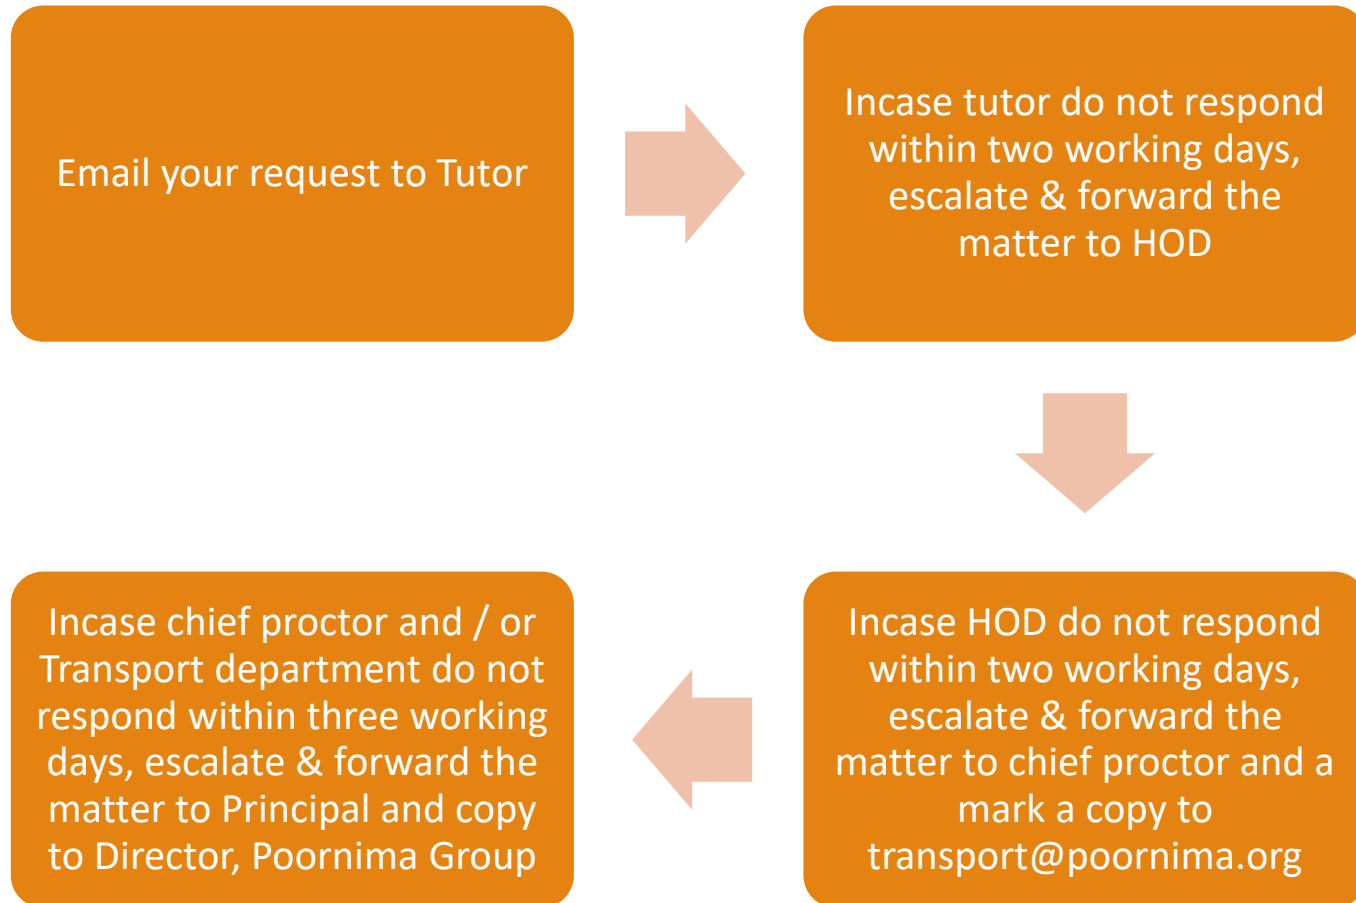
Email your request to Tutor

Incase tutor do not respond within two working days, escalate & forward the matter to HOD

Incase HOD do not respond within two working days, escalate & forward the matter to chief proctor and a mark a copy to transport@poornima.org

Incase chief proctor and / or Transport department do not respond within three working days, escalate & forward the matter to Principal and copy to Director, Poornima Group